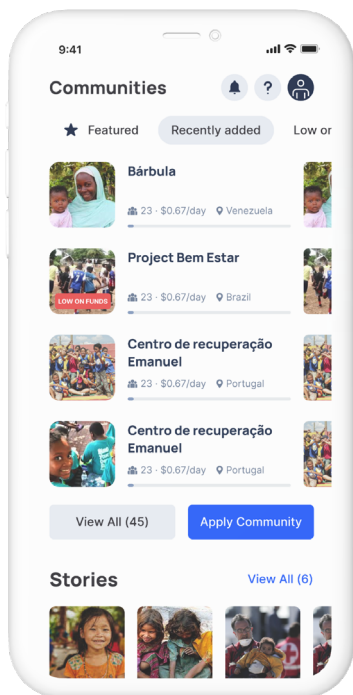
9:41

Communities

?

Featured

Recently added

Low or

Bárbula

23 · $0.67/day

Venezuela

Project Bem Estar

LOW ON FUNDS

23 · $0.67/day

Brazil

Centro de recuperação Emanuel

23 · $0.67/day

Portugal

Centro de recuperação Emanuel

23 · $0.67/day

Portugal

View All (45)

Apply Community

Stories

View All (6)